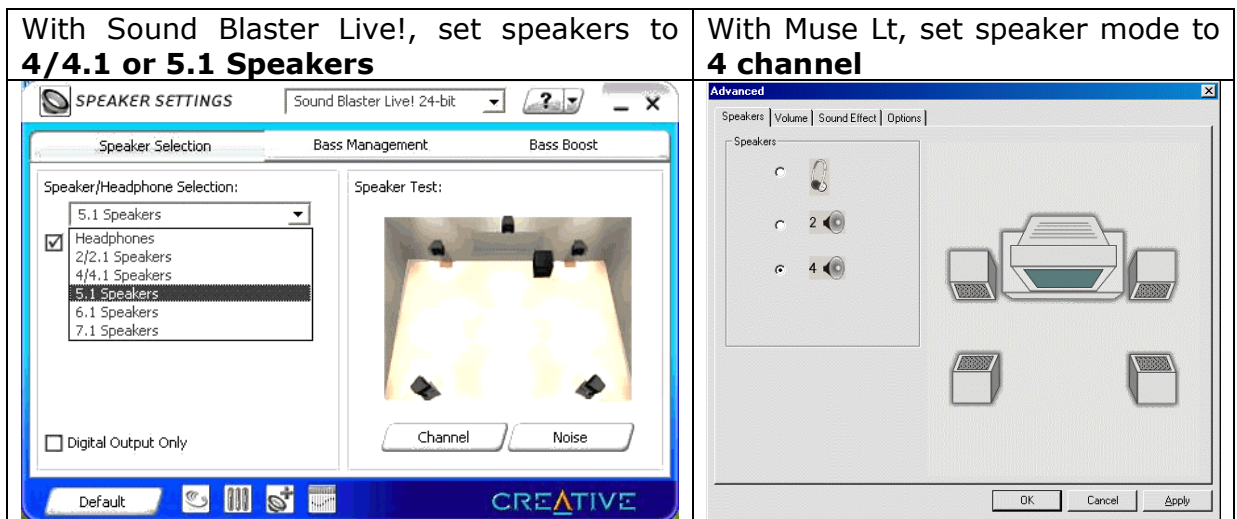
| With Sound Blaster Live!, set speakers to **4/4.1 or 5.1 Speakers** | With Muse Lt, set speaker mode to **4 channel** |
|---|---|
| SPEAKER SETTINGS Sound Blaster Live! 24-bit ? _ X<br>Speaker Selection Bass Management Bass Boost<br>Speaker/Headphone Selection:<br>5.1 Speakers<br>Headphones<br>2/2.1 Speakers<br>4/4.1 Speakers<br>5.1 Speakers<br>6.1 Speakers<br>7.1 Speakers<br>Speaker Test:<br>Channel Noise<br>Digital Output Only<br>Default CREATIVE | Advanced<br>Speakers Volume Sound Effect Options<br>Speakers<br>2<br>4<br>OK Cancel Apply |